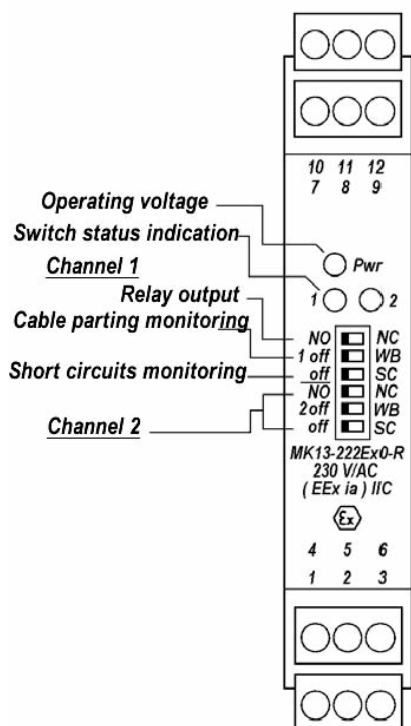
10 11 12
7 8 9

Operating voltage
Switch status indication
Channel 1
Relay output
Cable parting monitoring
Short circuits monitoring
Channel 2

Pwr
1 2

NO NC
1 off WB
off SC
NO NC
2off WB
off SC

MK13-222Ex0-R
230 V/AC
( EEx ia ) IIC

Ex

4 5 6
1 2 3